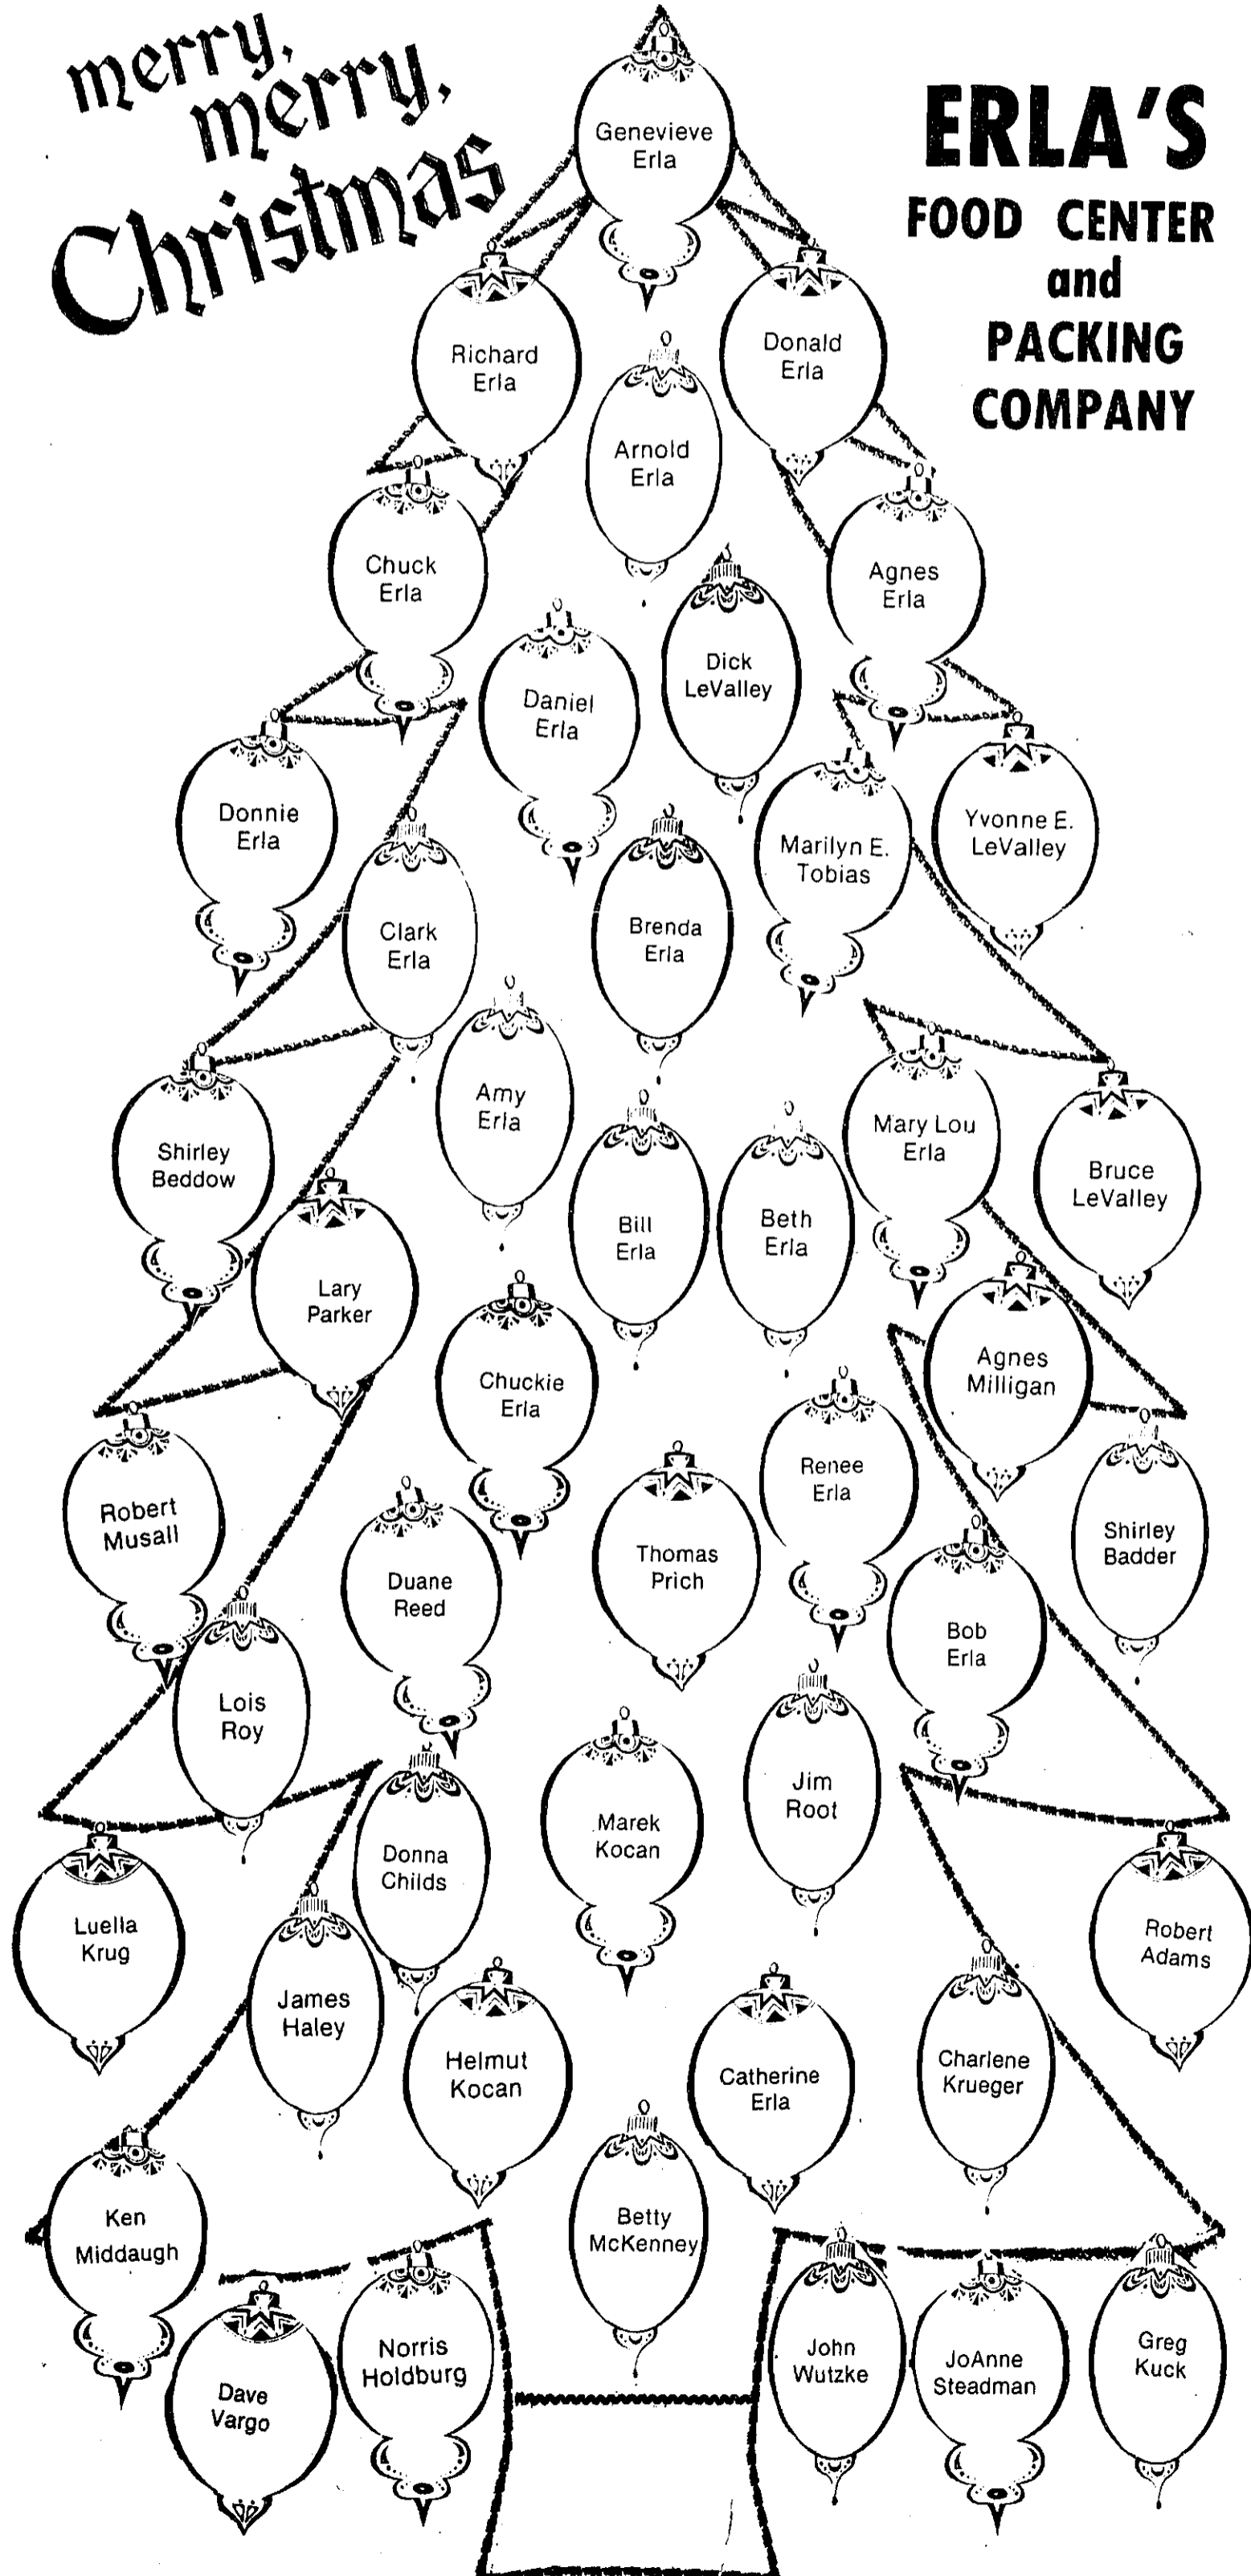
merry, merry, Christmas

ERLA'S FOOD CENTER and PACKING COMPANY

Genevieve Erla

Richard Erla

Donald Erla

Arnold Erla

Chuck Erla

Agnes Erla

Dick LeValley

Daniel Erla

Donnie Erla

Yvonne E. LeValley

Marilyn E. Tobias

Clark Erla

Brenda Erla

Amy Erla

Shirley Beddow

Mary Lou Erla

Bruce LeValley

Bill Erla

Beth Erla

Lary Parker

Chuckie Erla

Agnes Milligan

Robert Musall

Renee Erla

Shirley Badder

Duane Reed

Thomas Prich

Bob Erla

Lois Roy

Jim Root

Marek Kocan

Donna Childs

Luella Krug

Robert Adams

James Haley

Helmut Kocan

Catherine Erla

Charlene Krueger

Betty McKenney

Ken Middaugh

Norris Holdburg

Dave Vargo

John Wutzke

JoAnne Steadman

Greg Kuck